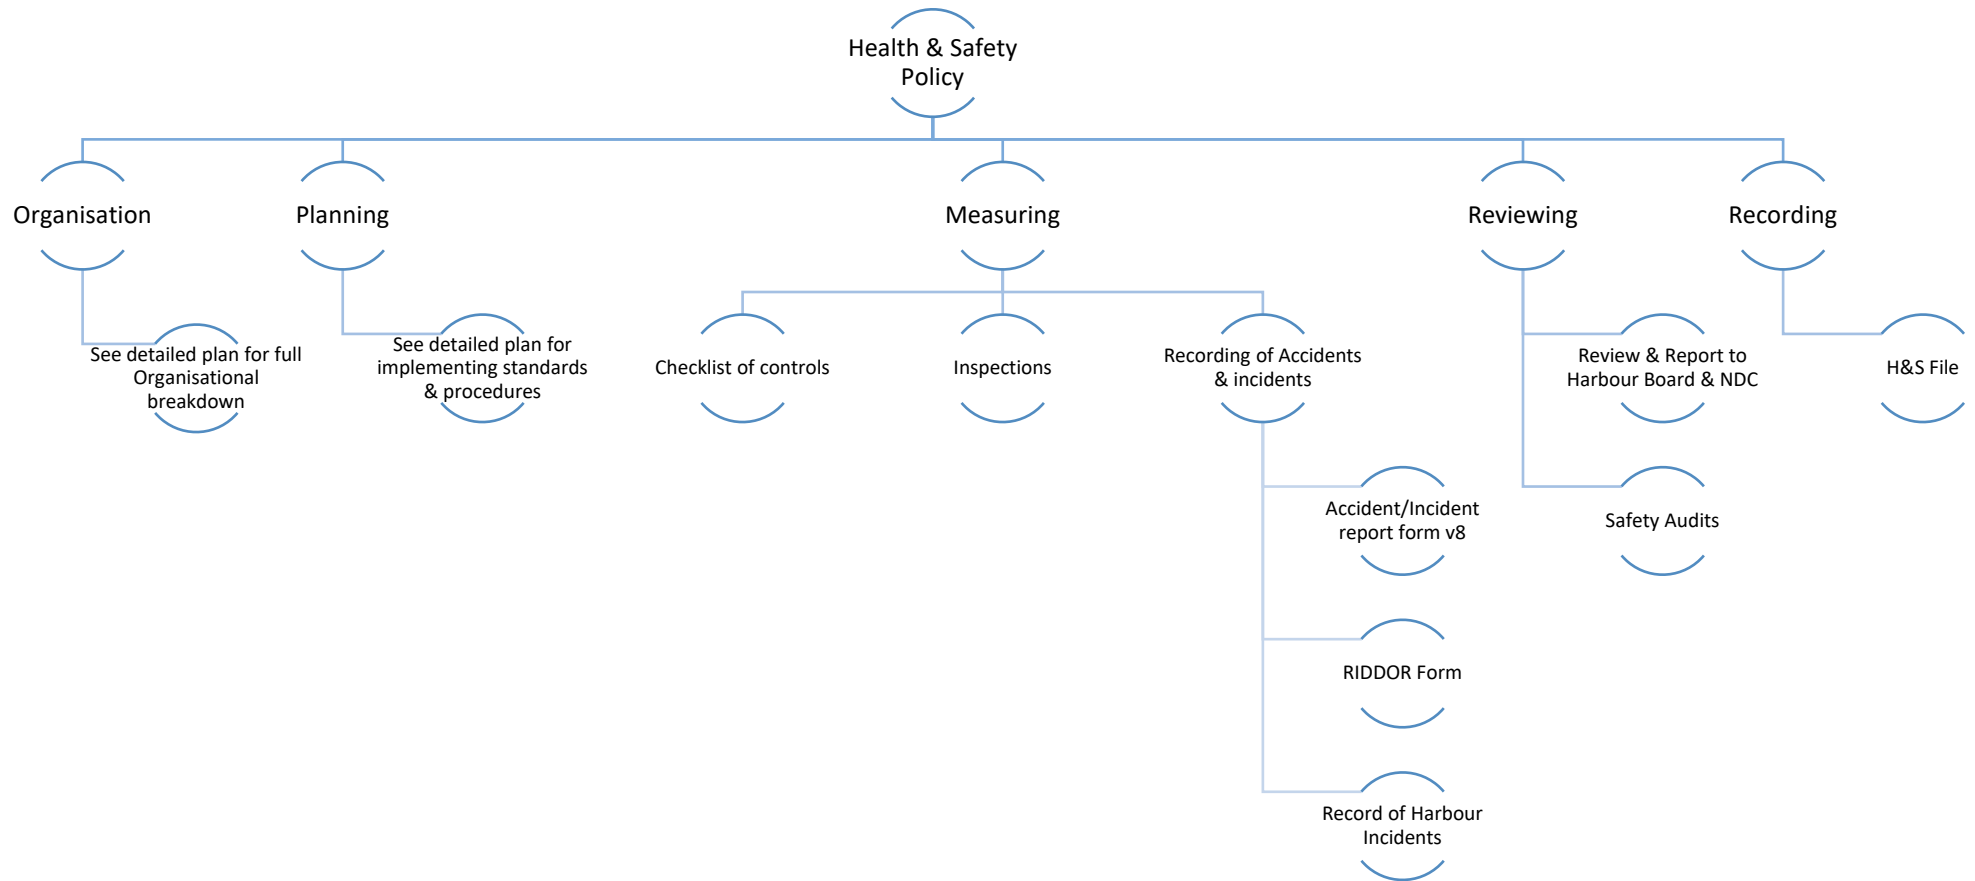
Health & Safety Policy

Organisation

See detailed plan for full Organisational breakdown

Planning

See detailed plan for implementing standards & procedures

Measuring

Checklist of controls

Inspections

Recording of Accidents & incidents

Accident/Incident report form v8

RIDDOR Form

Record of Harbour Incidents

Reviewing

Review & Report to Harbour Board & NDC

Safety Audits

Recording

H&S File